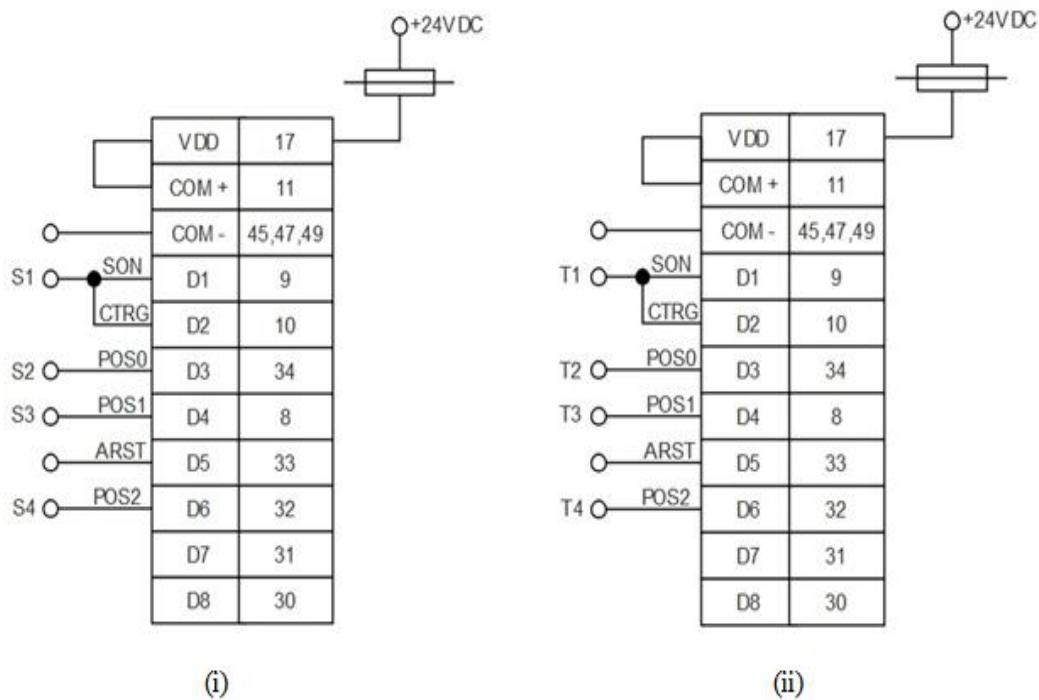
+24VDC

| VDD | 17 |
|---|---|
| COM + | 11 |
| COM - | 45,47,49 |
| D1 | 9 |
| D2 | 10 |
| D3 | 34 |
| D4 | 8 |
| D5 | 33 |
| D6 | 32 |
| D7 | 31 |
| D8 | 30 |

S1 SON
CTRG
S2 POS0
S3 POS1
ARST
S4 POS2

(i)

+24VDC

| VDD | 17 |
|---|---|
| COM + | 11 |
| COM - | 45,47,49 |
| D1 | 9 |
| D2 | 10 |
| D3 | 34 |
| D4 | 8 |
| D5 | 33 |
| D6 | 32 |
| D7 | 31 |
| D8 | 30 |

T1 SON
CTRG
T2 POS0
T3 POS1
ARST
T4 POS2

(ii)